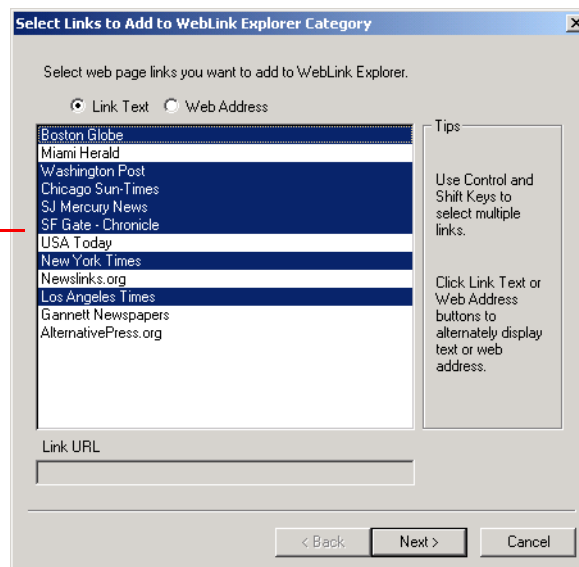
Select Links to Add to WebLink Explorer Category

Select web page links you want to add to WebLink Explorer.

Link Text
Web Address

Boston Globe
Miami Herald
Washington Post
Chicago Sun-Times
SJ Mercury News
SF Gate - Chronicle
USA Today
New York Times
Newslinks.org
Los Angeles Times
Gannett Newspapers
AlternativePress.org

Tips

Use Control and Shift Keys to select multiple links.

Click Link Text or Web Address buttons to alternately display text or web address.

Link URL

< Back
Next >
Cancel